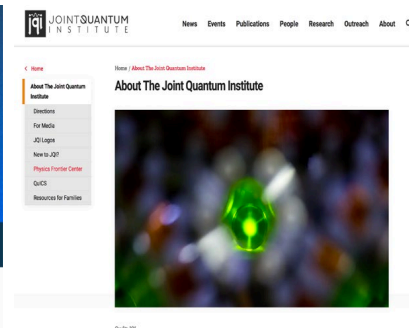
JQI JOINT QUANTUM INSTITUTE

News Events Publications People Research Outreach About

< Home

About The Joint Quantum Institute

Directions

For Media

JQI Logos

New to JQI?

Physics Frontier Center

QuICS

Resources for Families

Home / About The Joint Quantum Institute

About The Joint Quantum Institute

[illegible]